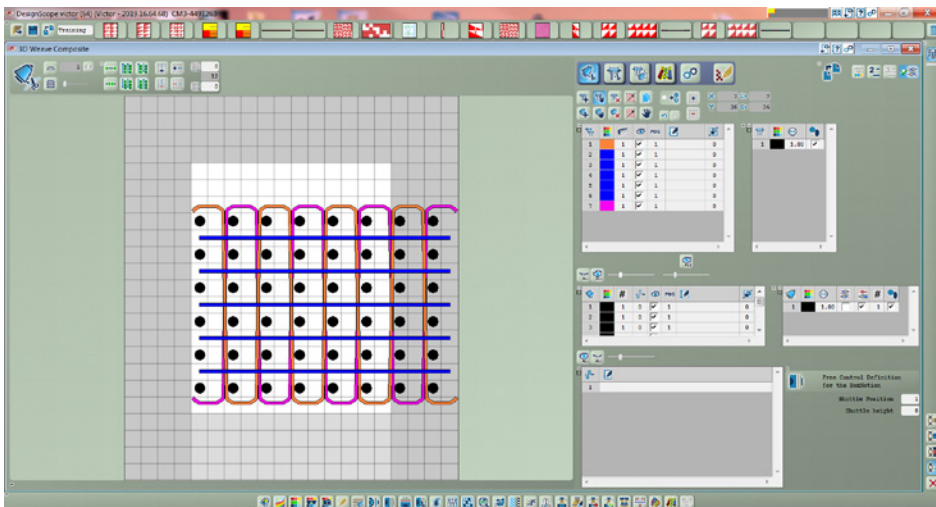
DesignScope victor (64) (Victor - 2019.16.64.68) CM3-4491263

Training

3D Weave Composite

1

1

0

0

1
1
1
2
1
1
3
1
1
4
1
1
5
1
1
6
1
1
7
1
1

0
0
0
0
0
0
0

1
1.00

1
1
0
1
0
2
1
0
1
0
3
1
0
1
0

1
1.00
1

1

Free Control Definition for the BoxMotion

Shuttle Position
1

Shuttle height
0